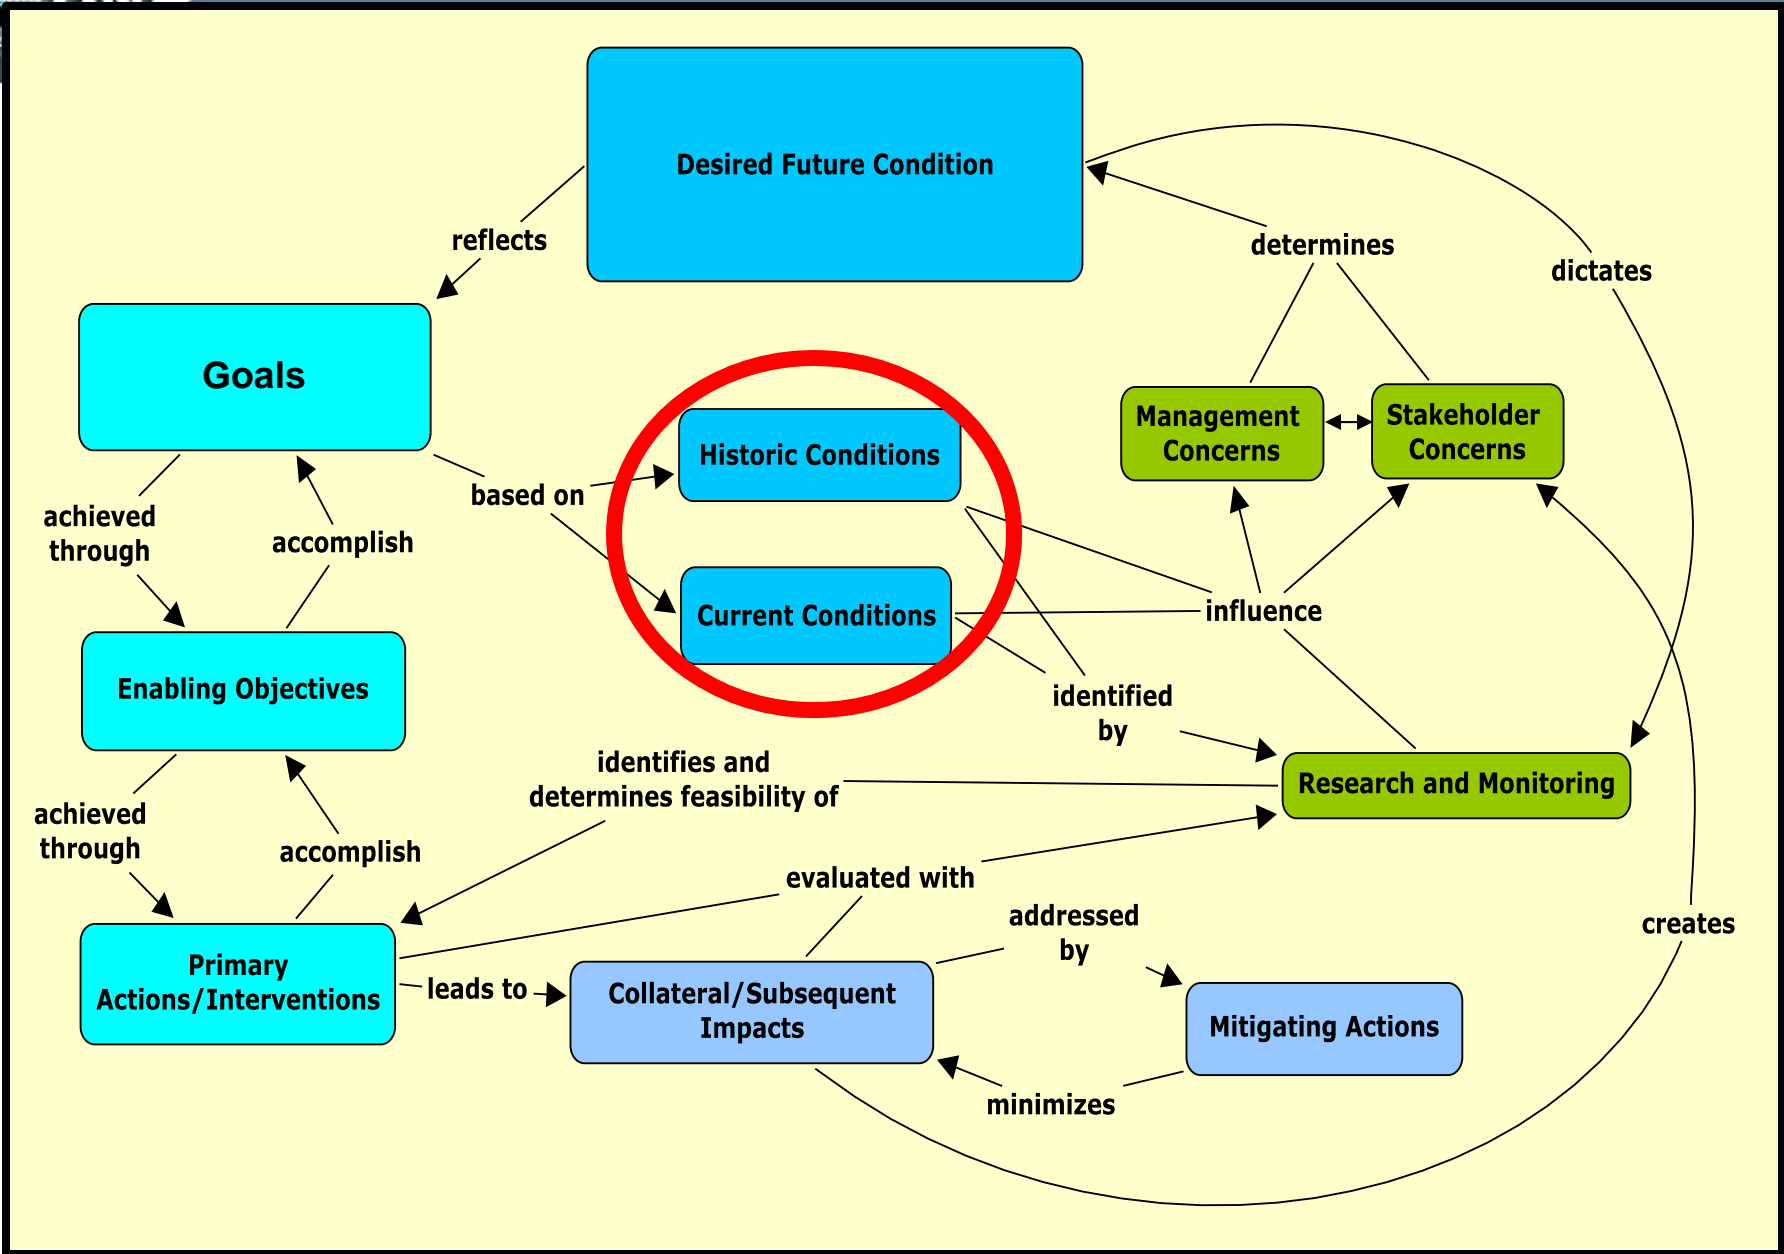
Desired Future Condition

reflects

determines

dictates

Goals

Management Concerns

Stakeholder Concerns

Historic Conditions

based on

achieved through

accomplish

influence

Current Conditions

Enabling Objectives

identified by

identifies and determines feasibility of

Research and Monitoring

achieved through

accomplish

evaluated with

addressed by

creates

Primary Actions/Interventions

leads to

Collateral/Subsequent Impacts

Mitigating Actions

minimizes